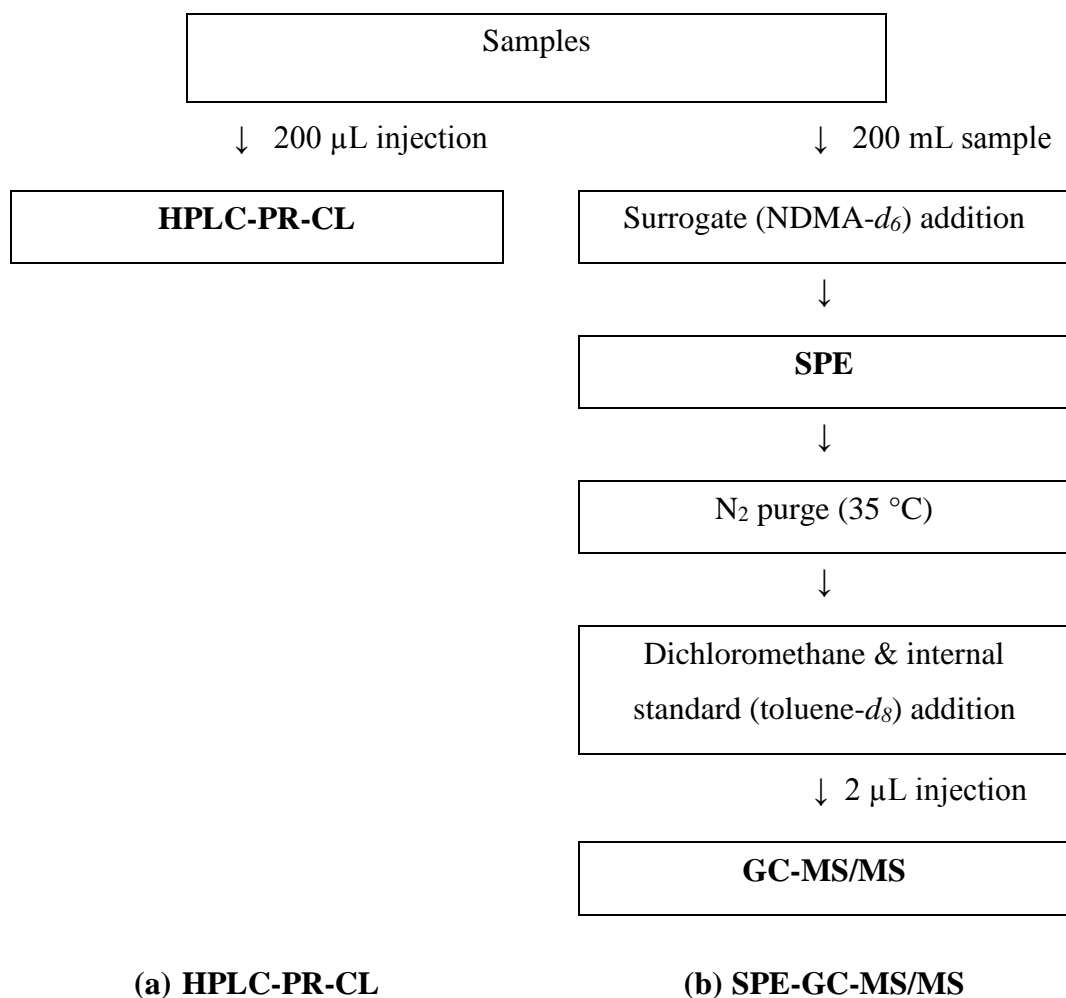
Samples

↓ 200 μL injection

↓ 200 mL sample

HPLC-PR-CL

Surrogate (NDMA-$d_6$) addition

↓

SPE

↓

$N_2$ purge (35 °C)

↓

Dichloromethane & internal standard (toluene-$d_8$) addition

↓ 2 μL injection

GC-MS/MS

(a) HPLC-PR-CL

(b) SPE-GC-MS/MS